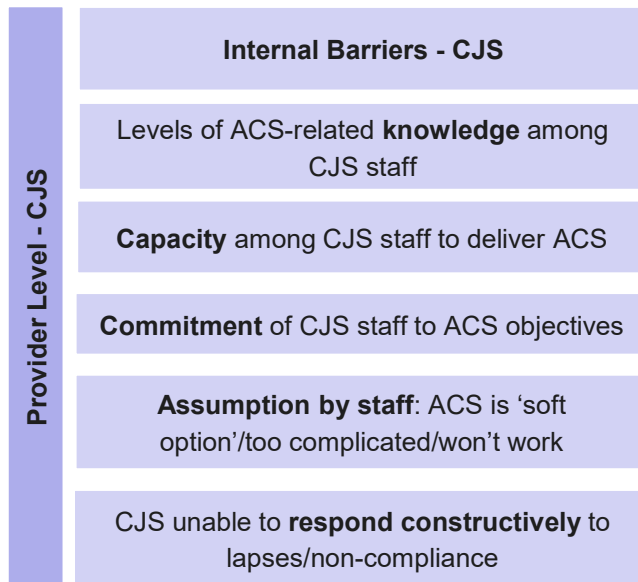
Provider Level - CJS

Internal Barriers - CJS

Levels of ACS-related knowledge among CJS staff

Capacity among CJS staff to deliver ACS

Commitment of CJS staff to ACS objectives

Assumption by staff: ACS is 'soft option'/too complicated/won't work

CJS unable to respond constructively to lapses/non-compliance